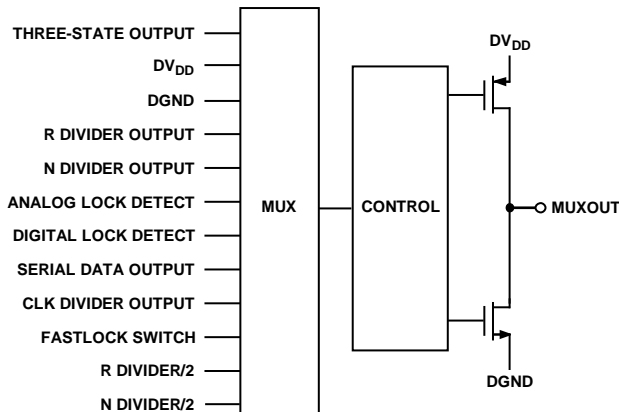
THREE-STATE OUTPUT
$DV_{DD}$
DGND
R DIVIDER OUTPUT
N DIVIDER OUTPUT
ANALOG LOCK DETECT
DIGITAL LOCK DETECT
SERIAL DATA OUTPUT
CLK DIVIDER OUTPUT
FASTLOCK SWITCH
R DIVIDER/2
N DIVIDER/2
MUX
CONTROL
$DV_{DD}$
MUXOUT
DGND